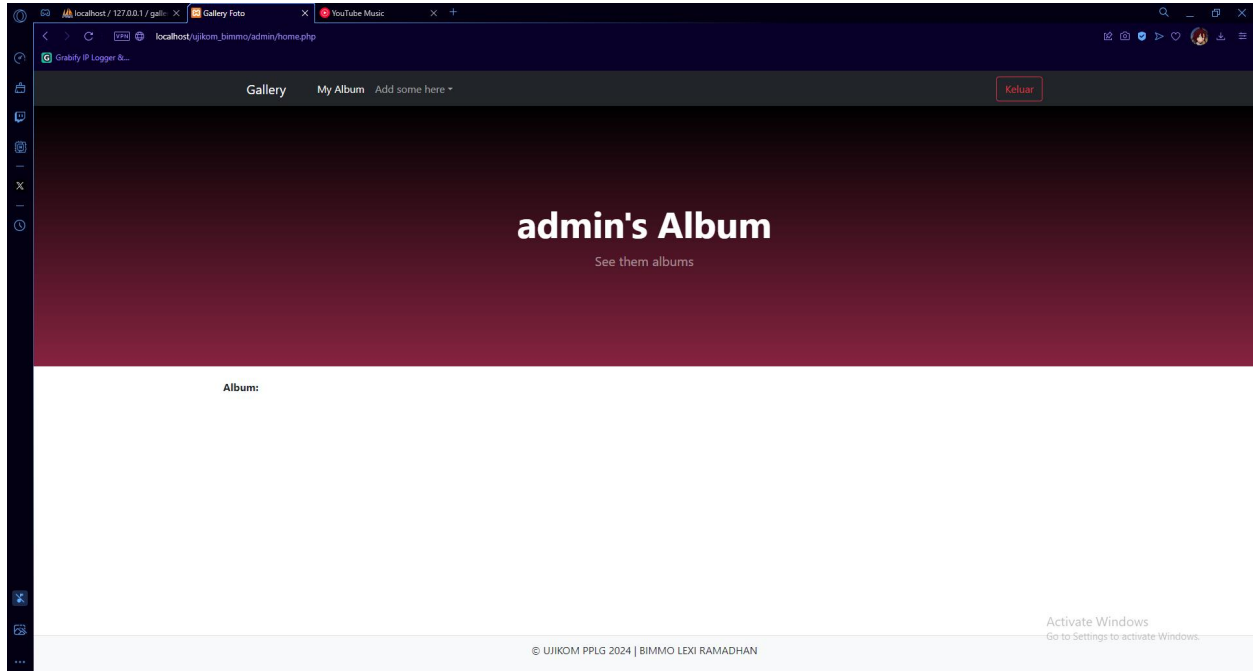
localhost / 127.0.0.1 / galle
Gallery Foto
YouTube Music

VPN localhost/ujikom_bimmo/admin/home.php

Grabify IP Logger &...

Gallery My Album Add some here

Keluar

admin's Album

See them albums

Album:

Activate Windows
Go to Settings to activate Windows.

© UJIKOM PPLG 2024 | BIMMO LEXI RAMADHAN